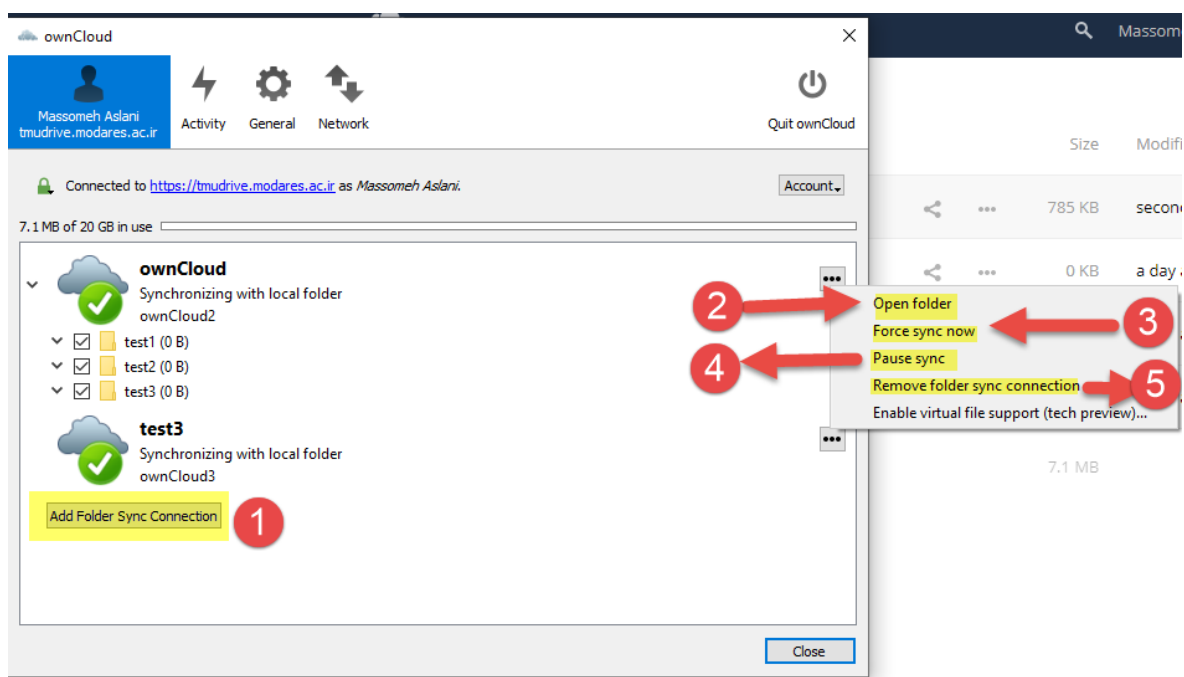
ownCloud

Massomeh Aslani
tmudrive.modares.ac.ir

Activity General Network Quit ownCloud

Connected to https://tmudrive.modares.ac.ir as Massomeh Aslani.

Account

7.1 MB of 20 GB in use

ownCloud
Synchronizing with local folder
ownCloud2

test1 (0 B)
test2 (0 B)
test3 (0 B)

test3
Synchronizing with local folder
ownCloud3

Add Folder Sync Connection

1

Open folder
Force sync now
Pause sync
Remove folder sync connection
Enable virtual file support (tech preview)...

2
3
4
5

Close

Massom

Size Modifi

785 KB secon

0 KB a day

7.1 MB